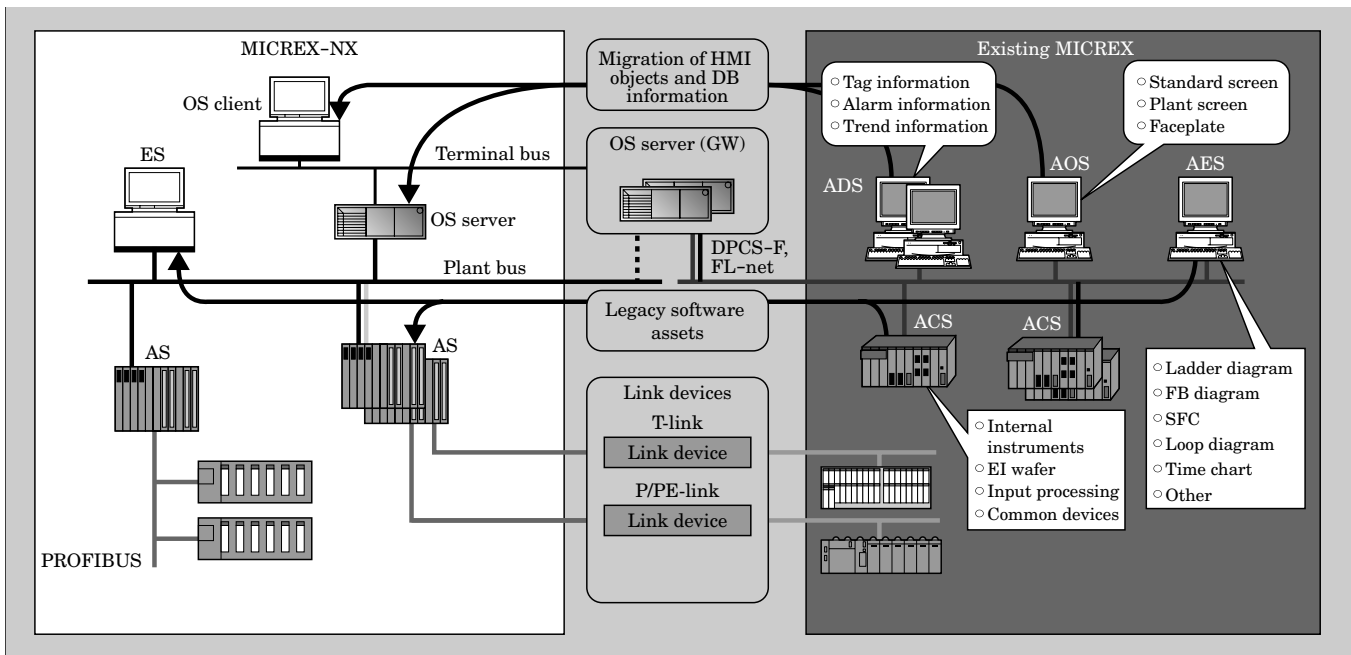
MICREX-NX

OS client

ES

Terminal bus

OS server

Plant bus

AS

AS

PROFIBUS

Migration of HMI objects and DB information

OS server (GW)

DPCS-F, FL-net

Legacy software assets

Link devices

T-link

Link device

P/PE-link

Link device

Existing MICREX

○ Tag information
○ Alarm information
○ Trend information

○ Standard screen
○ Plant screen
○ Faceplate

ADS

AOS

AES

ACS

ACS

○ Internal instruments
○ EI wafer
○ Input processing
○ Common devices

○ Ladder diagram
○ FB diagram
○ SFC
○ Loop diagram
○ Time chart
○ Other